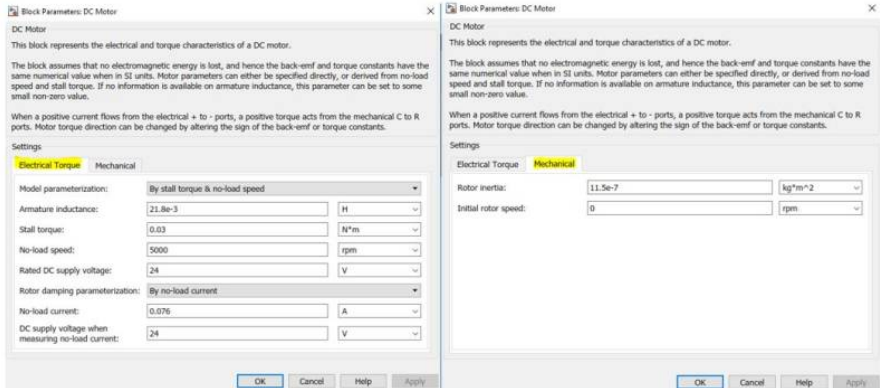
Block Parameters: DC Motor

DC Motor

This block represents the electrical and torque characteristics of a DC motor.

The block assumes that no electromagnetic energy is lost, and hence the back-emf and torque constants have the same numerical value when in SI units. Motor parameters can either be specified directly, or derived from no-load speed and stall torque. If no information is available on armature inductance, this parameter can be set to some small non-zero value.

When a positive current flows from the electrical + to - ports, a positive torque acts from the mechanical C to R ports. Motor torque direction can be changed by altering the sign of the back-emf or torque constants.

Settings

Electrical Torque | Mechanical

| | | |
|---|---|---|
| Model parameterization: | By stall torque & no-load speed | |
| Armature inductance: | 21.8e-3 | H |
| Stall torque: | 0.03 | N*m |
| No-load speed: | 5000 | rpm |
| Rated DC supply voltage: | 24 | V |
| Rotor damping parameterization: | By no-load current | |
| No-load current: | 0.076 | A |
| DC supply voltage when measuring no-load current: | 24 | V |

OK | Cancel | Help | Apply

Block Parameters: DC Motor

DC Motor

This block represents the electrical and torque characteristics of a DC motor.

The block assumes that no electromagnetic energy is lost, and hence the back-emf and torque constants have the same numerical value when in SI units. Motor parameters can either be specified directly, or derived from no-load speed and stall torque. If no information is available on armature inductance, this parameter can be set to some small non-zero value.

When a positive current flows from the electrical + to - ports, a positive torque acts from the mechanical C to R ports. Motor torque direction can be changed by altering the sign of the back-emf or torque constants.

Settings

Electrical Torque | Mechanical

| | | |
|---|---|---|
| Rotor inertia: | 11.5e-7 | kg*m^2 |
| Initial rotor speed: | 0 | rpm |

OK | Cancel | Help | Apply